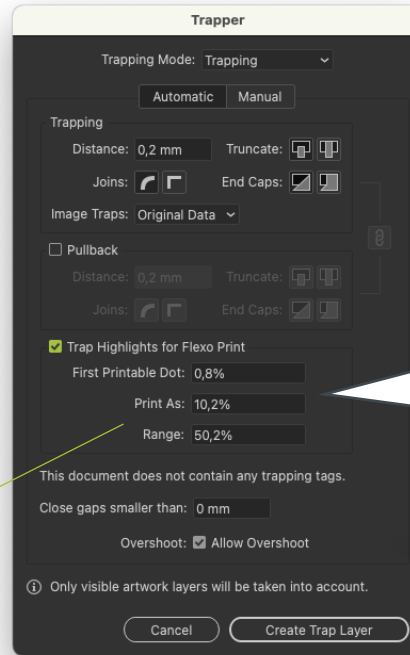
Trapper

Trapping Mode: Trapping

Automatic Manual

Trapping
Distance: 0,2 mm
Truncate:
Joins:
End Caps:
Image Traps: Original Data

Pullback
Distance: 0,2 mm
Truncate:
Joins:
End Caps:

Trap Highlights for Flexo Print
First Printable Dot: 0,8%
Print As: 10,2%
Range: 50,2%

This document does not contain any trapping tags.

Close gaps smaller than: 0 mm

Overshoot: Allow Overshoot

Only visible artwork layers will be taken into account.

Cancel
Create Trap Layer